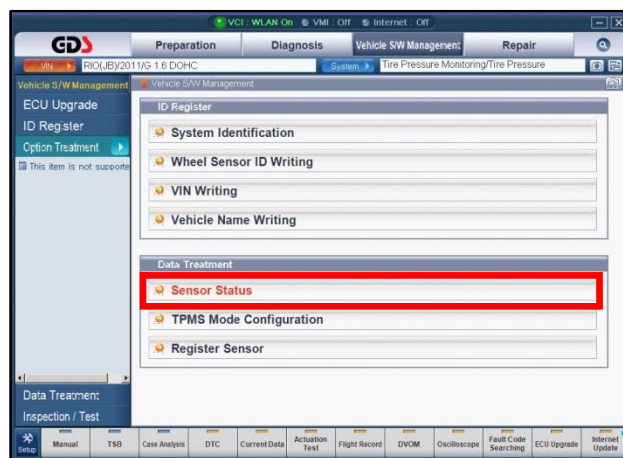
VCI : WLAN On VMI : Off Internet : Off

GDS

Preparation

Diagnosis

Vehicle S/W Management

Repair

VIN RIO(JB)/2011/G 1.6 DOHC

System

Tire Pressure Monitoring/Tire Pressure

Vehicle S/W Management

ECU Upgrade

ID Register

Option Treatment

This item is not supporte

Vehicle S/W Management

ID Register

System Identification

Wheel Sensor ID Writing

VIN Writing

Vehicle Name Writing

Data Treatment

Sensor Status

TPMS Mode Configuration

Register Sensor

Data Treatment

Inspection / Test

Setup

Manual

TSB

Case Analysis

DTC

Current Data

Actuation Test

Flight Record

DVOM

Oscilloscope

Fault Code Searching

ECU Upgrade

Internet Update